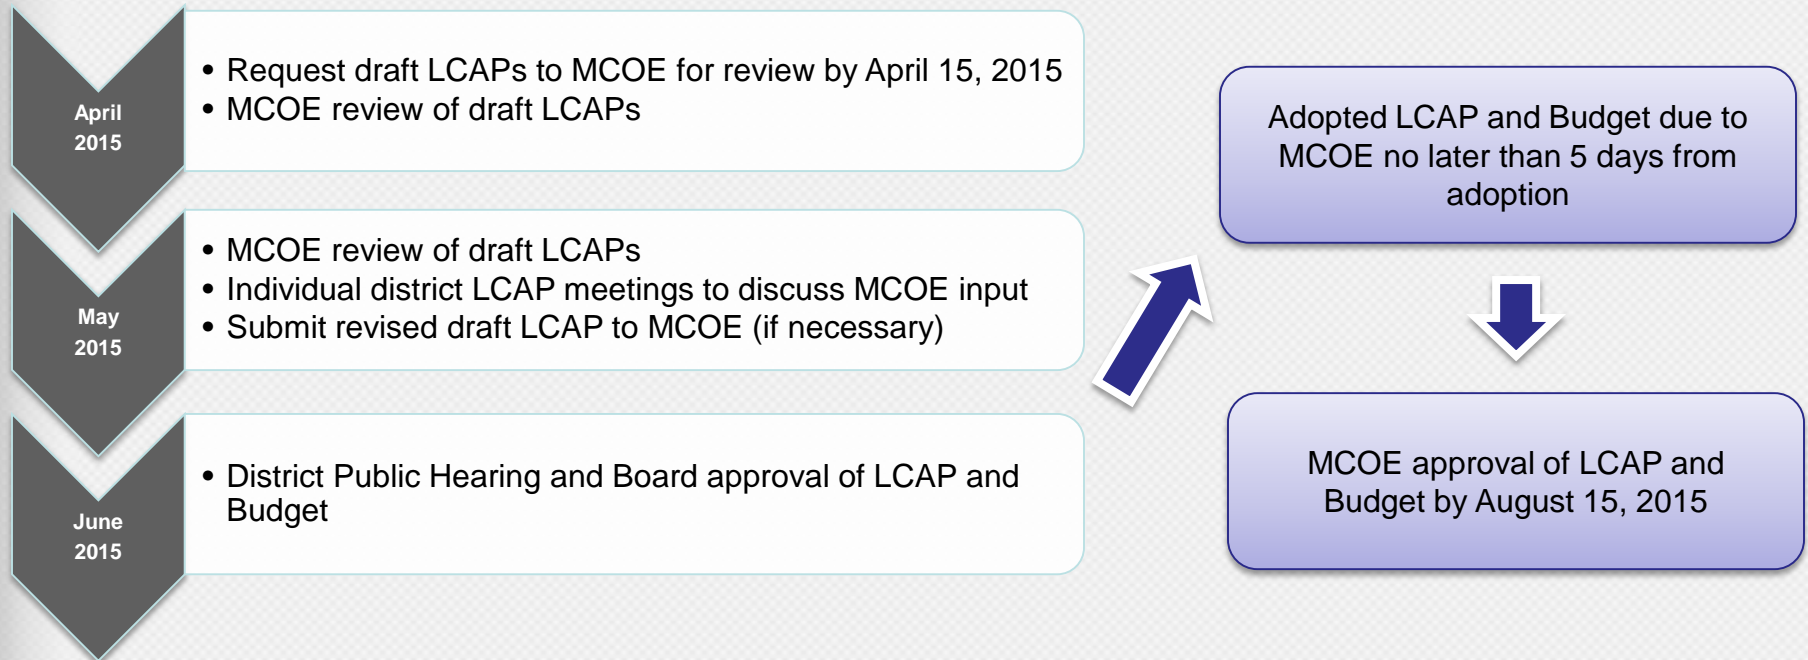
April 2015

• Request draft LCAPs to MCOE for review by April 15, 2015
• MCOE review of draft LCAPs

May 2015

• MCOE review of draft LCAPs
• Individual district LCAP meetings to discuss MCOE input
• Submit revised draft LCAP to MCOE (if necessary)

June 2015

• District Public Hearing and Board approval of LCAP and Budget

Adopted LCAP and Budget due to MCOE no later than 5 days from adoption

MCOE approval of LCAP and Budget by August 15, 2015